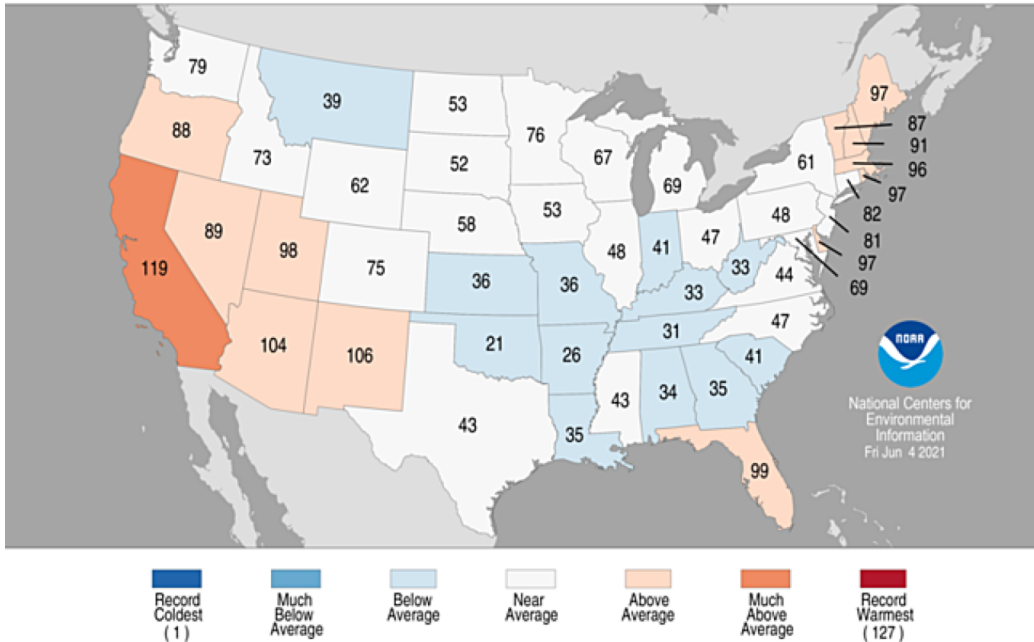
79
39
53
97
88
76
87
73
52
67
91
61
96
62
69
97
82
58
53
48
89
98
48
75
41
47
81
36
33
97
36
44
119
33
69
21
31
47
104
106
26
41
NOAA
National Centers for Environmental Information
Fri Jun 4 2021
43
34
35
43
35
99

Record Coldest (1)
Much Below Average
Below Average
Near Average
Above Average
Much Above Average
Record Warmest (127)